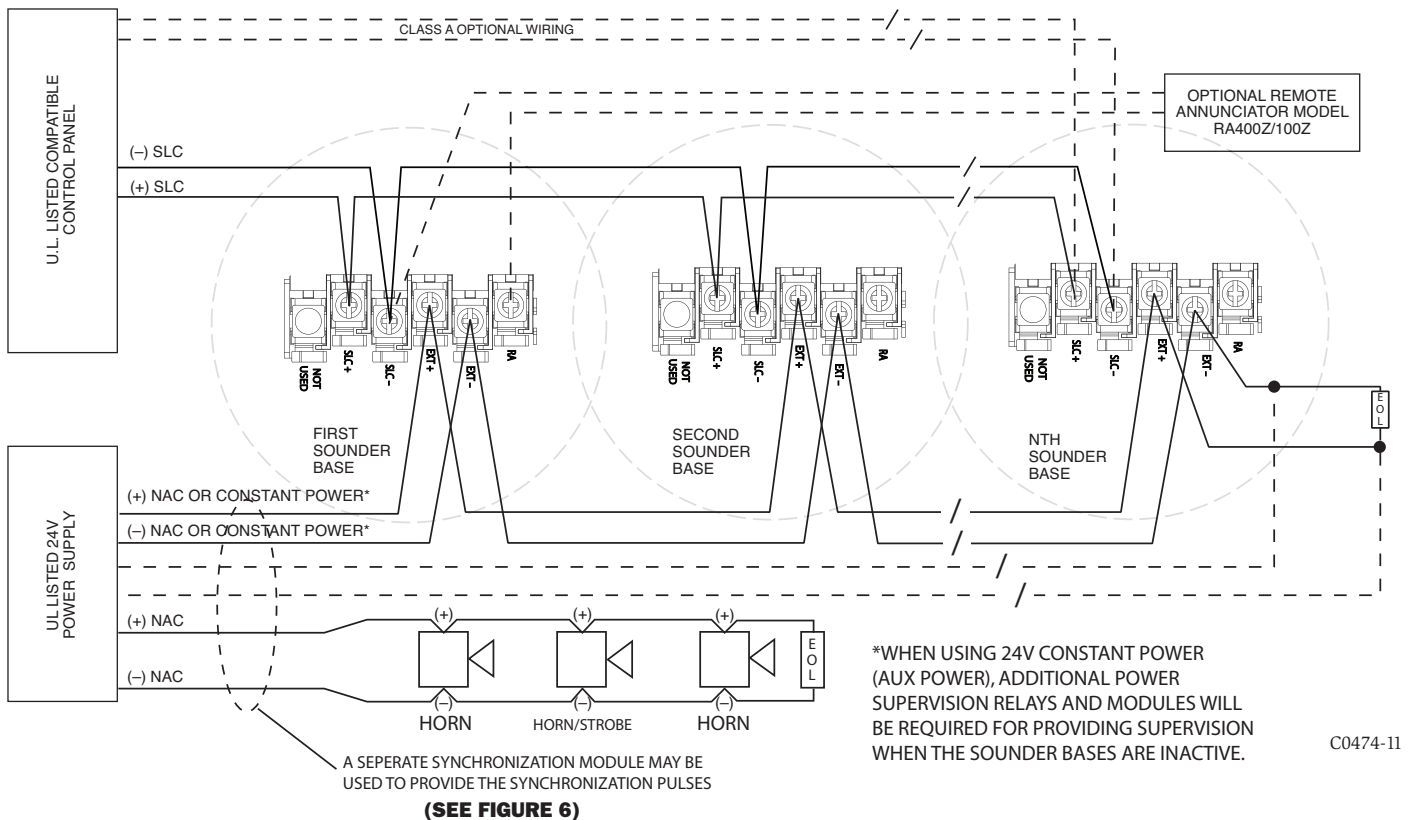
CLASS A OPTIONAL WIRING

U.L. LISTED COMPATIBLE CONTROL PANEL

OPTIONAL REMOTE ANNUNCIATOR MODEL RA400Z/100Z

(–) SLC
(+) SLC

NOT USED SLC+ SLC– EXT+ EXT– RA

NOT USED SLC+ SLC– EXT+ EXT– RA

NOT USED SLC+ SLC– EXT+ EXT– RA

E O L

FIRST SOUNDER BASE

SECOND SOUNDER BASE

NTH SOUNDER BASE

UL LISTED 24V POWER SUPPLY

(+) NAC OR CONSTANT POWER*
(–) NAC OR CONSTANT POWER*

(+) NAC
(–) NAC

(+) (+) (+)
(–) (–) (–)

E O L

HORN HORN/STROBE HORN

*WHEN USING 24V CONSTANT POWER (AUX POWER), ADDITIONAL POWER SUPERVISION RELAYS AND MODULES WILL BE REQUIRED FOR PROVIDING SUPERVISION WHEN THE SOUNDER BASES ARE INACTIVE.

C0474-11

A SEPERATE SYNCHRONIZATION MODULE MAY BE USED TO PROVIDE THE SYNCHRONIZATION PULSES

(SEE FIGURE 6)